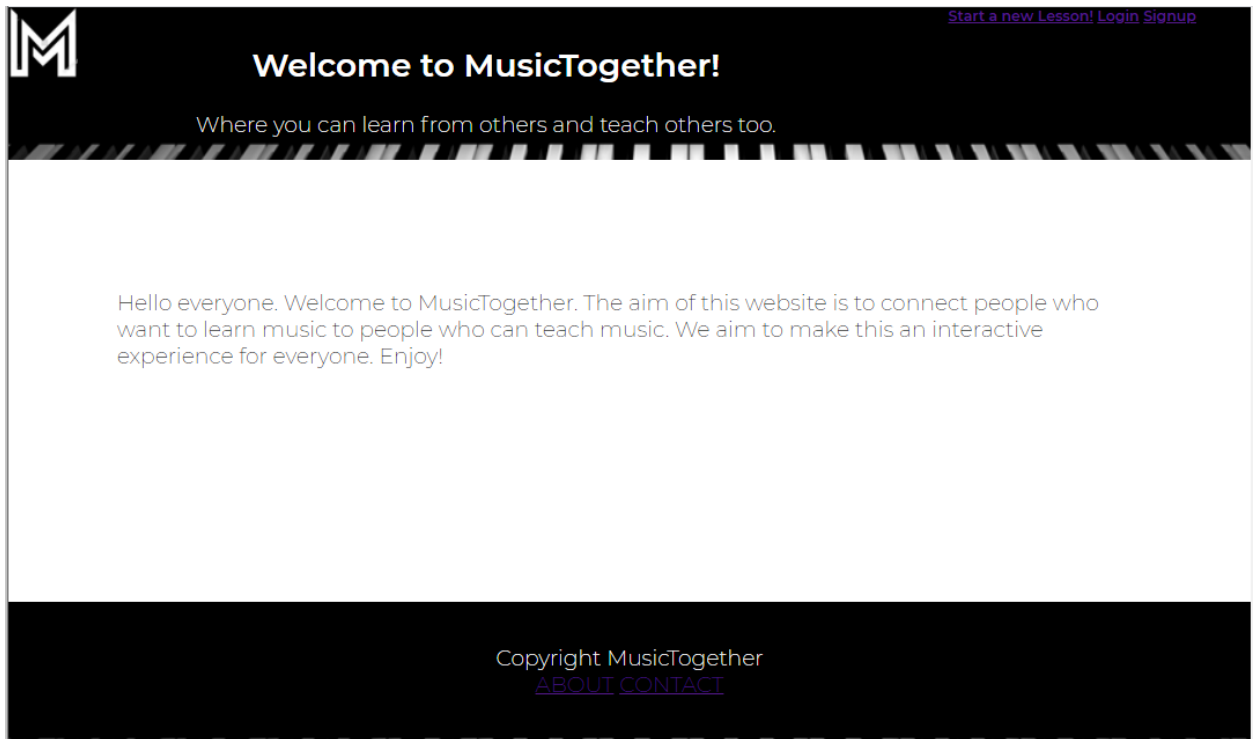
Start a new Lesson! Login Signup

Welcome to MusicTogether!

Where you can learn from others and teach others too.

Hello everyone. Welcome to MusicTogether. The aim of this website is to connect people who want to learn music to people who can teach music. We aim to make this an interactive experience for everyone. Enjoy!

Copyright MusicTogether
ABOUT CONTACT